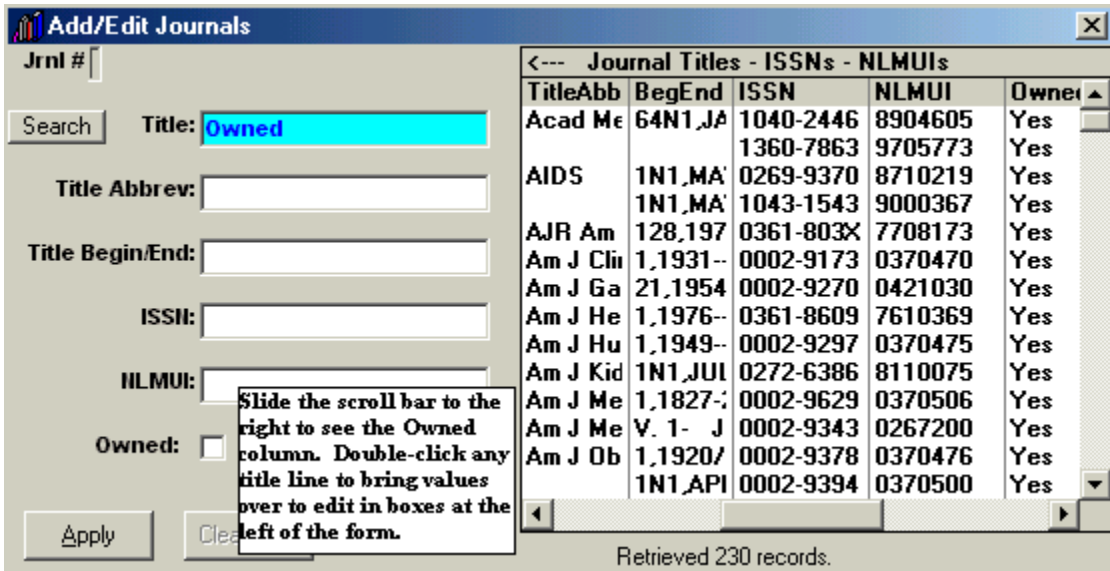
Add/Edit Journals

Jrnl #

Search Title: Owned

Title Abbrev:

Title Begin/End:

ISSN:

NLMUI:

Owned:

Apply Clea

Slide the scroll bar to the right to see the Owned column. Double-click any title line to bring values over to edit in boxes at the left of the form.

<--- Journal Titles - ISSNs - NLMUIs

| TitleAbb | BegEnd | ISSN | NLMUI | Owne |
|---|---|---|---|---|
| Acad Me | 64N1,JA | 1040-2446 | 8904605 | Yes |
| | | 1360-7863 | 9705773 | Yes |
| AIDS | 1N1,MA | 0269-9370 | 8710219 | Yes |
| | 1N1,MA | 1043-1543 | 9000367 | Yes |
| AJR Am | 128,197 | 0361-803X | 7708173 | Yes |
| Am J Cli | 1,1931-- | 0002-9173 | 0370470 | Yes |
| Am J Ga | 21,1954 | 0002-9270 | 0421030 | Yes |
| Am J He | 1,1976-- | 0361-8609 | 7610369 | Yes |
| Am J Hu | 1,1949-- | 0002-9297 | 0370475 | Yes |
| Am J Kid | 1N1,JUL | 0272-6386 | 8110075 | Yes |
| Am J Me | 1,1827-: | 0002-9629 | 0370506 | Yes |
| Am J Me | V. 1- J | 0002-9343 | 0267200 | Yes |
| Am J Ob | 1,1920/ | 0002-9378 | 0370476 | Yes |
| | 1N1,API | 0002-9394 | 0370500 | Yes |

Retrieved 230 records.